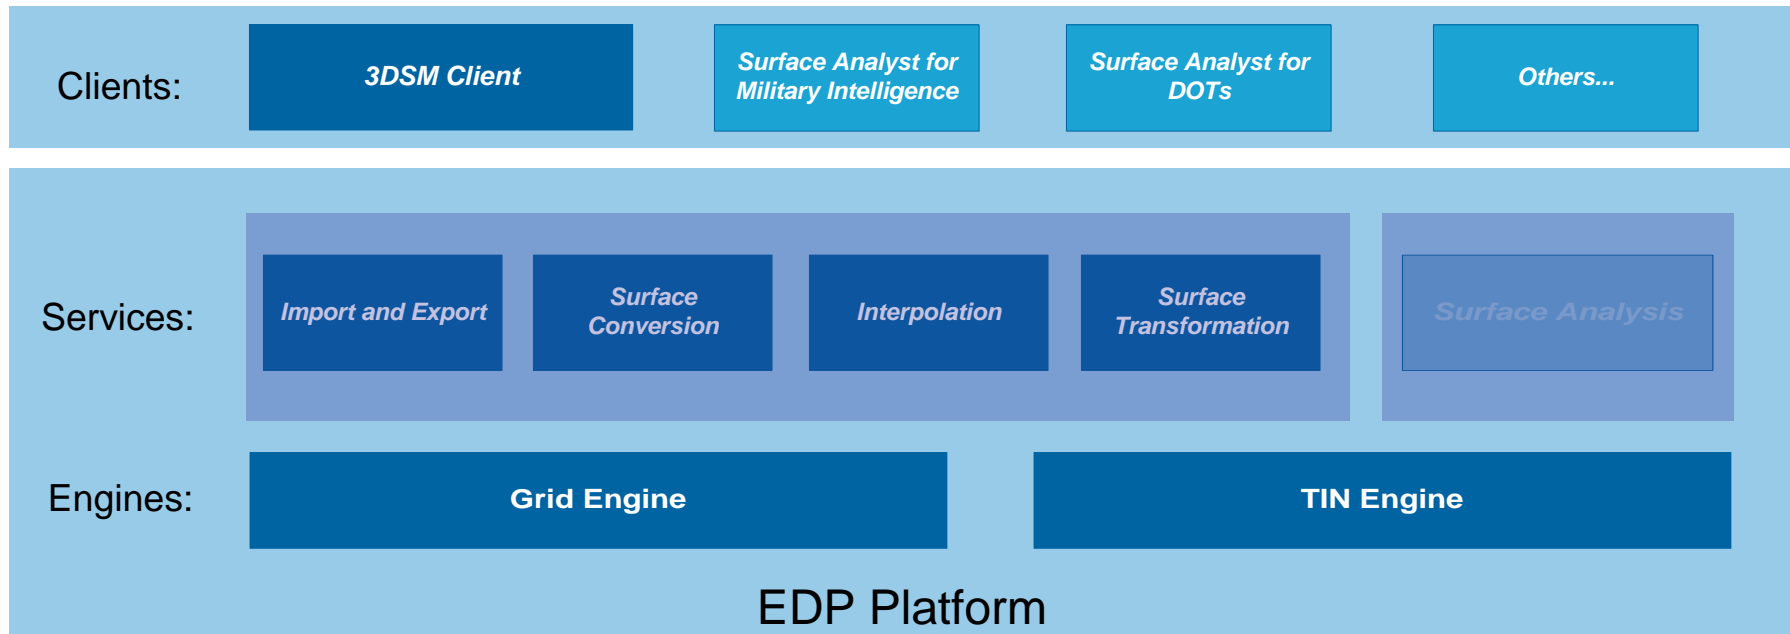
Clients:

3DSM Client

Surface Analyst for Military Intelligence

Surface Analyst for DOTs

Others...

Services:

Import and Export

Surface Conversion

Interpolation

Surface Transformation

Surface Analysis

Engines:

Grid Engine

TIN Engine

EDP Platform